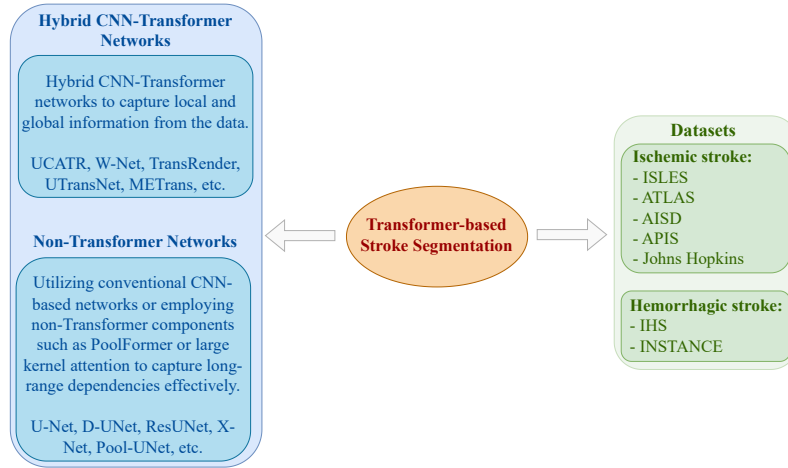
Hybrid CNN-Transformer Networks

Hybrid CNN-Transformer networks to capture local and global information from the data.

UCATR, W-Net, TransRender, UTransNet, METrans, etc.

Non-Transformer Networks

Utilizing conventional CNN-based networks or employing non-Transformer components such as PoolFormer or large kernel attention to capture long-range dependencies effectively.

U-Net, D-UNet, ResUNet, X-Net, Pool-UNet, etc.

Transformer-based Stroke Segmentation

Datasets

Ischemic stroke:
- ISLES
- ATLAS
- AISD
- APIS
- Johns Hopkins

Hemorrhagic stroke:
- IHS
- INSTANCE